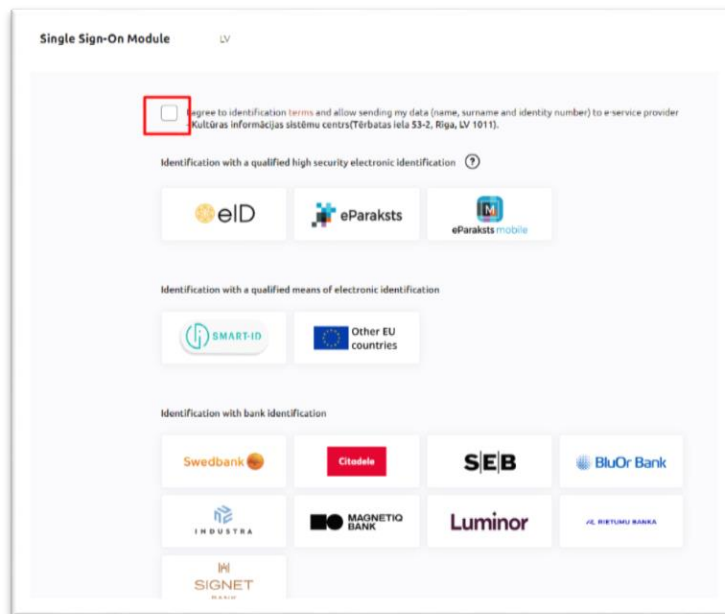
Single Sign-On Module LV

I agree to identification terms and allow sending my data (name, surname and identity number) to e-service provider Kultūras informācijas sistēmu centrs(Tērbatas iela 53-2, Rīga, LV 1011).

Identification with a qualified high security electronic identification ?

eID

eParaksts

eParaksts mobile

Identification with a qualified means of electronic identification

SMART-ID

Other EU countries

Identification with bank identification

Swedbank

Citadele

SEB

BluOr Bank

INDUSTRA

MAGNETIQ BANK

Luminor

RIETUMU BANKA

SIGNET BANK